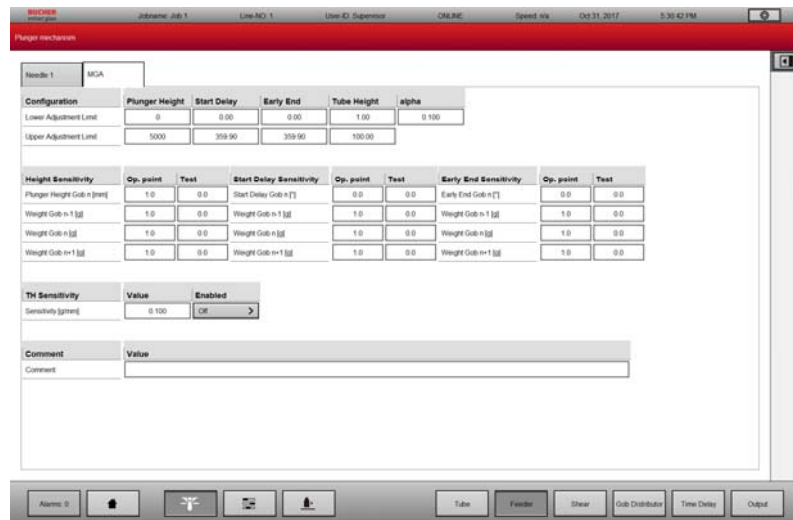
BUCHER emhart glass | Jobname: Job 1 | Line-NO: 1 | User-ID: Supervisor | ONLINE | Speed: n/a | Oct 31, 2017 | 5:30:42 PM

Plunger mechanism

Needle 1 | MGA

| Configuration | Plunger Height | Start Delay | Early End | Tube Height | alpha |
|---|---|---|---|---|---|
| Lower Adjustment Limit | 0 | 0.00 | 0.00 | 1.00 | 0.100 |
| Upper Adjustment Limit | 5000 | 359.90 | 359.90 | 100.00 | |

| Height Sensitivity | Op. point | Test | Start Delay Sensitivity | Op. point | Test | Early End Sensitivity | Op. point | Test |
|---|---|---|---|---|---|---|---|---|
| Plunger Height Gob n [mm] | 1.0 | 0.0 | Start Delay Gob n [°] | 0.0 | 0.0 | Early End Gob n [°] | 0.0 | 0.0 |
| Weight Gob n-1 [g] | 1.0 | 0.0 | Weight Gob n-1 [g] | 1.0 | 0.0 | Weight Gob n-1 [g] | 1.0 | 0.0 |
| Weight Gob n [g] | 1.0 | 0.0 | Weight Gob n [g] | 1.0 | 0.0 | Weight Gob n [g] | 1.0 | 0.0 |
| Weight Gob n+1 [g] | 1.0 | 0.0 | Weight Gob n+1 [g] | 1.0 | 0.0 | Weight Gob n+1 [g] | 1.0 | 0.0 |

| TH Sensitivity | Value | Enabled |
|---|---|---|
| Sensitivity [g/mm] | 0.100 | Off > |

| Comment | Value |
|---|---|
| Comment | |

Alarms: 0 | Tube | Feeder | Shear | Gob Distributor | Time Delay | Output